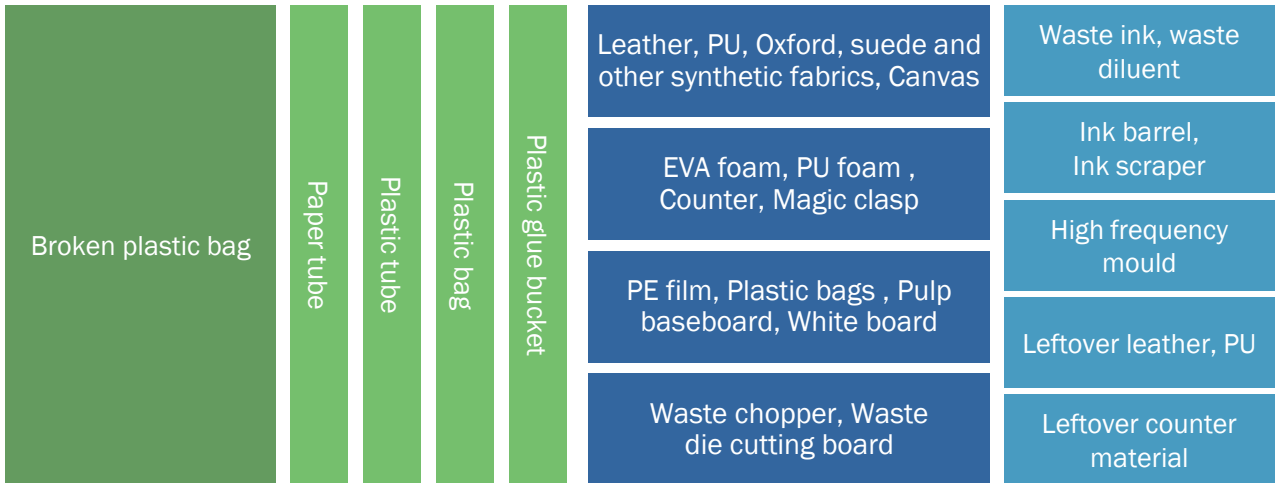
Broken plastic bag

Paper tube

Plastic tube

Plastic bag

Plastic glue bucket

Leather, PU, Oxford, suede and other synthetic fabrics, Canvas

EVA foam, PU foam , Counter, Magic clasp

PE film, Plastic bags , Pulp baseboard, White board

Waste chopper, Waste die cutting board

Waste ink, waste diluent

Ink barrel, Ink scraper

High frequency mould

Leftover leather, PU

Leftover counter material